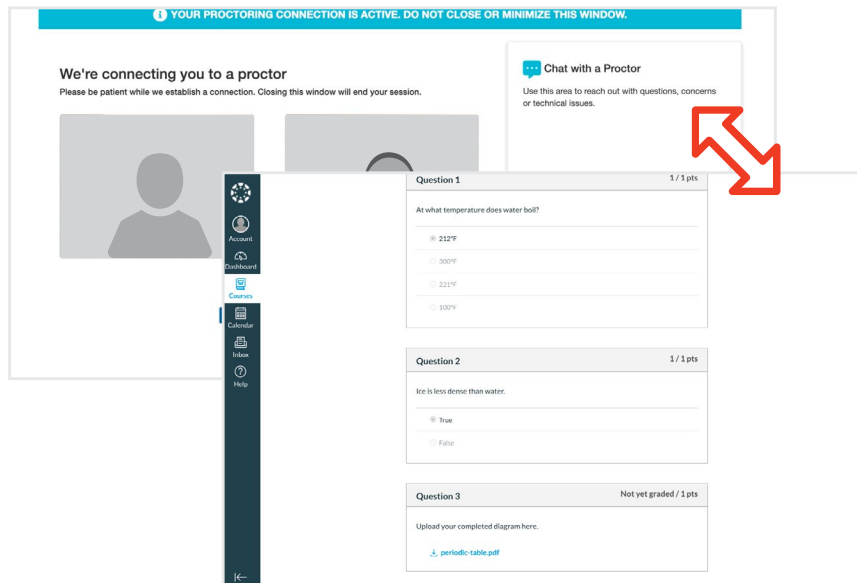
YOUR PROCTORING CONNECTION IS ACTIVE. DO NOT CLOSE OR MINIMIZE THIS WINDOW.

We're connecting you to a proctor
Please be patient while we establish a connection. Closing this window will end your session.

Chat with a Proctor
Use this area to reach out with questions, concerns or technical issues.

Account
Dashboard
Courses
Calendar
Inbox
Help

Question 1 1 / 1 pts
At what temperature does water boil?
212°F
300°F
221°F
100°F

Question 2 1 / 1 pts
Ice is less dense than water.
True
False

Question 3 Not yet graded / 1 pts
Upload your completed diagram here.
periodic-table.pdf